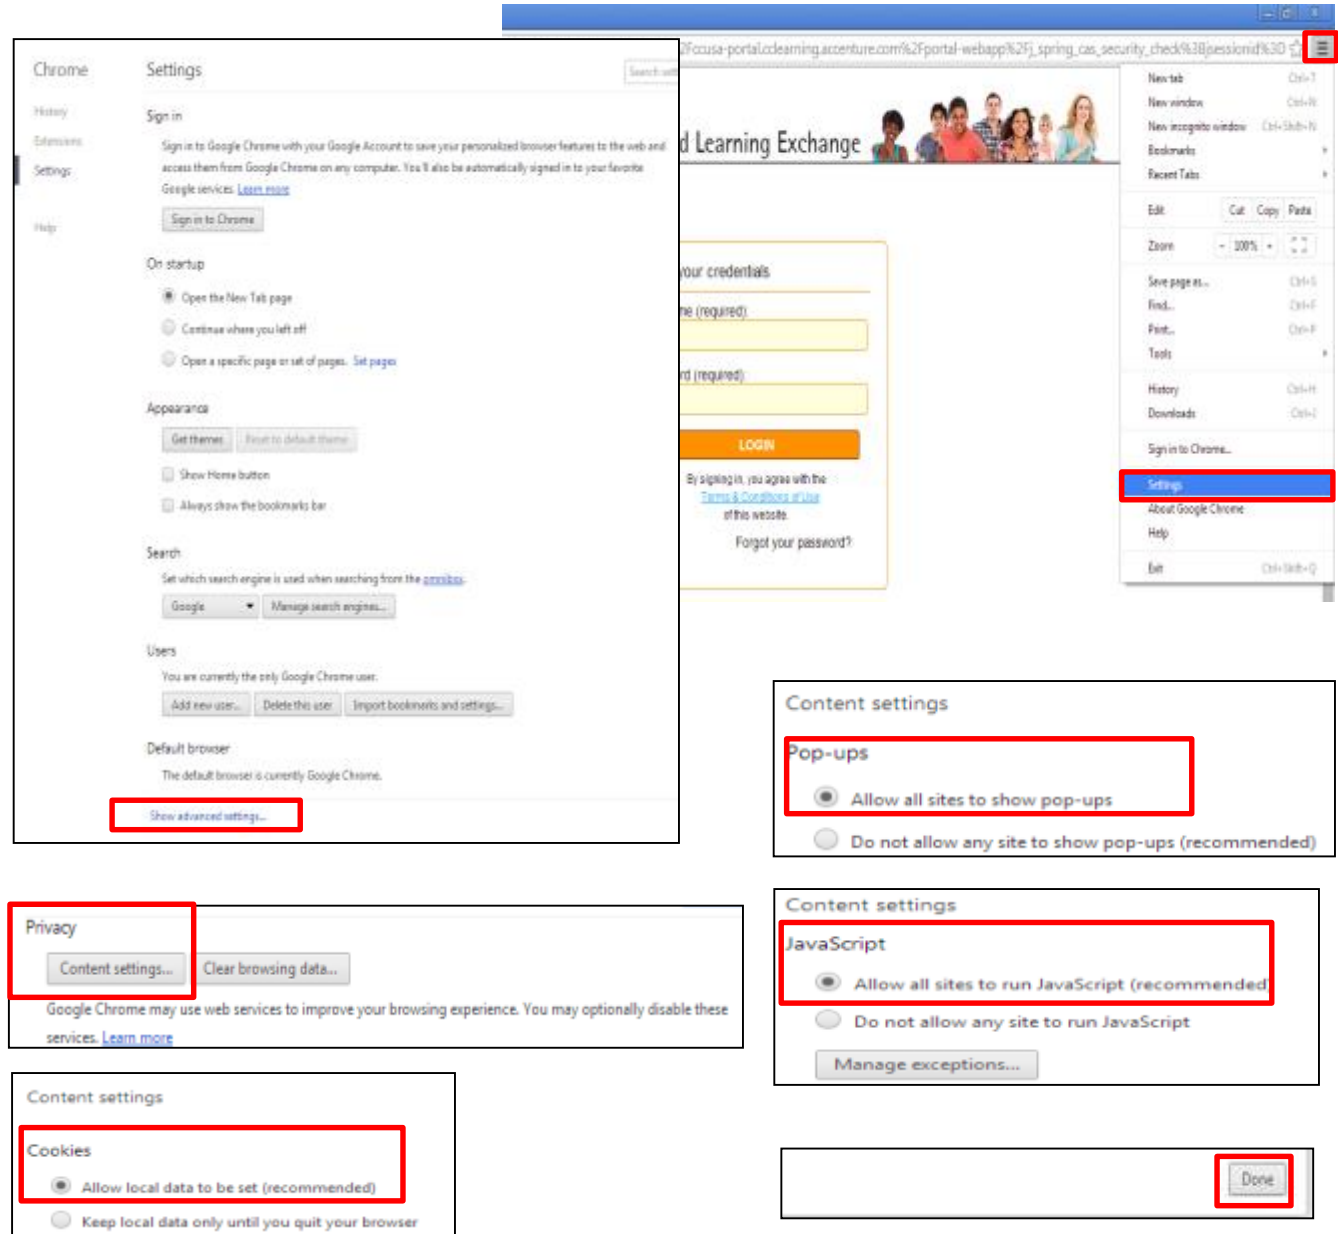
Chrome

History
Extensions
Settings

Help

Settings

Search settings

Sign in

Sign in to Google Chrome with your Google Account to save your personalized browser features to the web and access them from Google Chrome on any computer. You'll also be automatically signed in to your favorite Google services. Learn more

Sign in to Chrome

On startup

Open the New Tab page

Continue where you left off

Open a specific page or set of pages. Set pages

Appearance

Get themes
Reset to default theme

Show Home button

Always show the bookmarks bar

Search

Set which search engine is used when searching from the omnibox.

Google
Manage search engines...

Users

You are currently the only Google Chrome user.

Add new user...
Delete this user
Import bookmarks and settings...

Default browser

The default browser is currently Google Chrome.

Show advanced settings...

2Fccusa-portal.cdearning.accenture.com%2Fportal-webapp%2Fj_spring_cas_security_check%3Bjsessionid%3D

d Learning Exchange

your credentials

me (required)

rd (required)

LOGIN

By signing in, you agree with the Terms & Conditions of Use of this website.

Forgot your password?

New tab Ctrl+T
New window Ctrl+N
New incognito window Ctrl+Shift+N
Bookmarks
Recent Tabs
Edit Cut Copy Paste
Zoom - 100% +
Save page as... Ctrl+S
Find... Ctrl+F
Print... Ctrl+P
Tools
History Ctrl+H
Downloads Ctrl+J
Sign in to Chrome...
Settings
About Google Chrome
Help
Exit Ctrl+Shift+Q

Content settings

Pop-ups

Allow all sites to show pop-ups

Do not allow any site to show pop-ups (recommended)

Privacy

Content settings...
Clear browsing data...

Google Chrome may use web services to improve your browsing experience. You may optionally disable these services. Learn more

Content settings

JavaScript

Allow all sites to run JavaScript (recommended)

Do not allow any site to run JavaScript

Manage exceptions...

Content settings

Cookies

Allow local data to be set (recommended)

Keep local data only until you quit your browser

Done